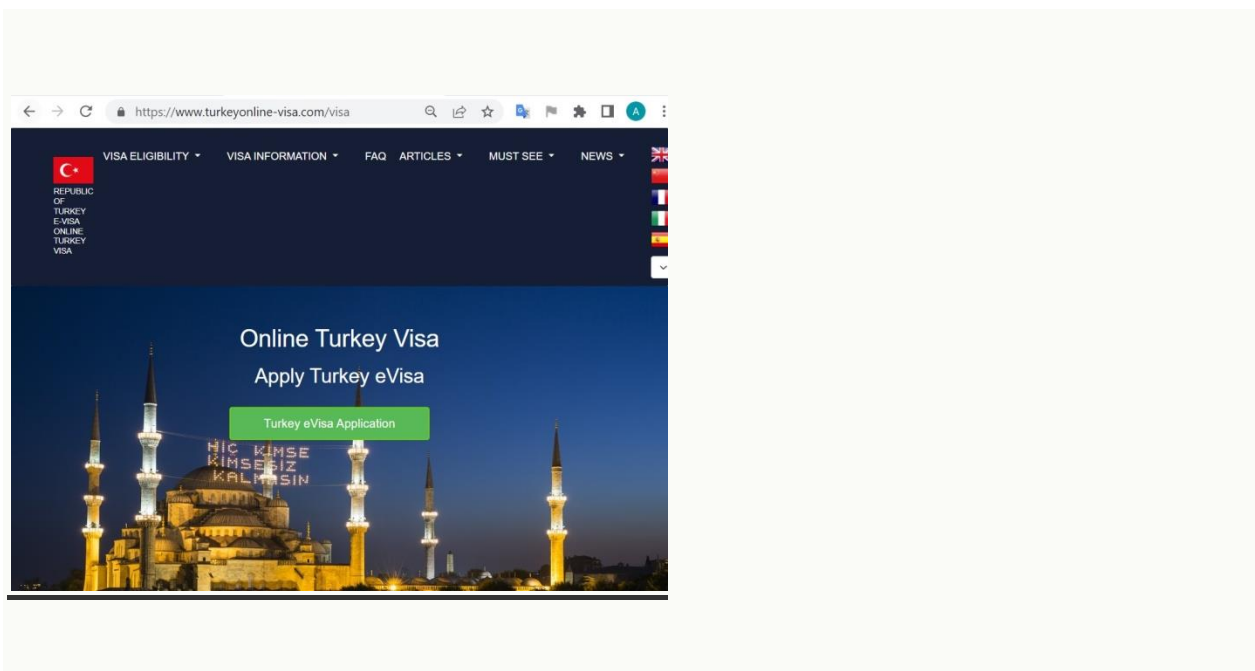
https://www.turkeyonline-visa.com/visa

A

REPUBLIC OF TURKEY E-VISA ONLINE TURKEY VISA

VISA ELIGIBILITY ▾ VISA INFORMATION ▾ FAQ ARTICLES ▾ MUST SEE ▾ NEWS ▾

Online Turkey Visa

Apply Turkey eVisa

Turkey eVisa Application

HIÇ KIMSE KIMSESIZ KALMASIN